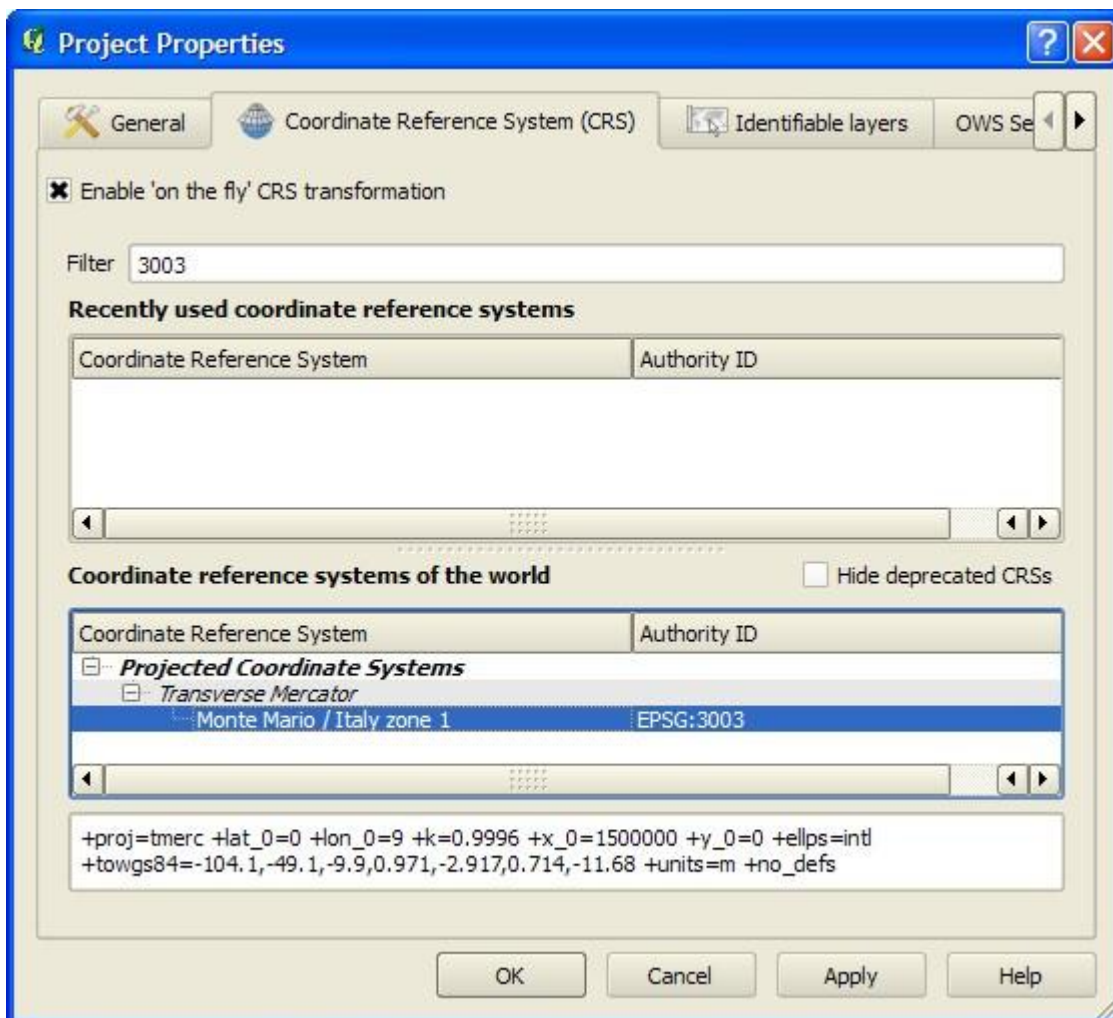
Project Properties

General | Coordinate Reference System (CRS) | Identifiable layers | OWS Se

Enable 'on the fly' CRS transformation

Filter 3003

Recently used coordinate reference systems

| Coordinate Reference System | Authority ID |
|---|---|

Coordinate reference systems of the world

Hide deprecated CRSs

| Coordinate Reference System | Authority ID |
|---|---|
| Projected Coordinate Systems | |
| Transverse Mercator | |
| Monte Mario / Italy zone 1 | EPSG:3003 |

+proj=tmerc +lat_0=0 +lon_0=9 +k=0.9996 +x_0=1500000 +y_0=0 +ellps=intl +towgs84=-104.1,-49.1,-9.9,0.971,-2.917,0.714,-11.68 +units=m +no_defs

OK Cancel Apply Help